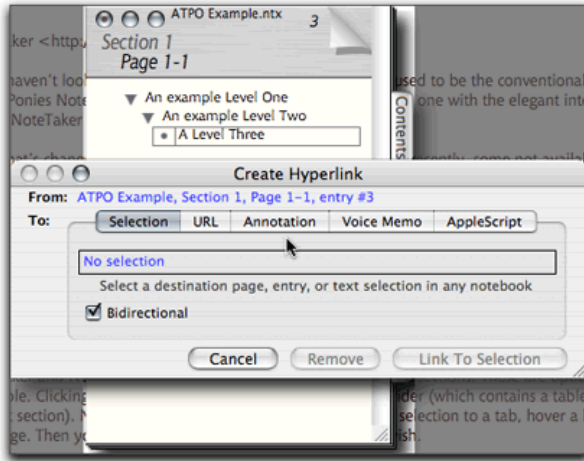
ATPO Example.ntx
3
Section 1
Page 1-1
An example Level One
An example Level Two
A Level Three
Contents

ker <http
haven't loo
used to be the conventional
Ponies Note
one with the elegant int
NoteTaker

Create Hyperlink
From: ATPO Example, Section 1, Page 1-1, entry #3
To:
Selection
URL
Annotation
Voice Memo
AppleScript
No selection
Select a destination page, entry, or text selection in any notebook
Bidirectional
Cancel
Remove
Link To Selection

. Clicking
der (which contains a table
section).
selection to a tab, hover a
ge. Then y
ish.